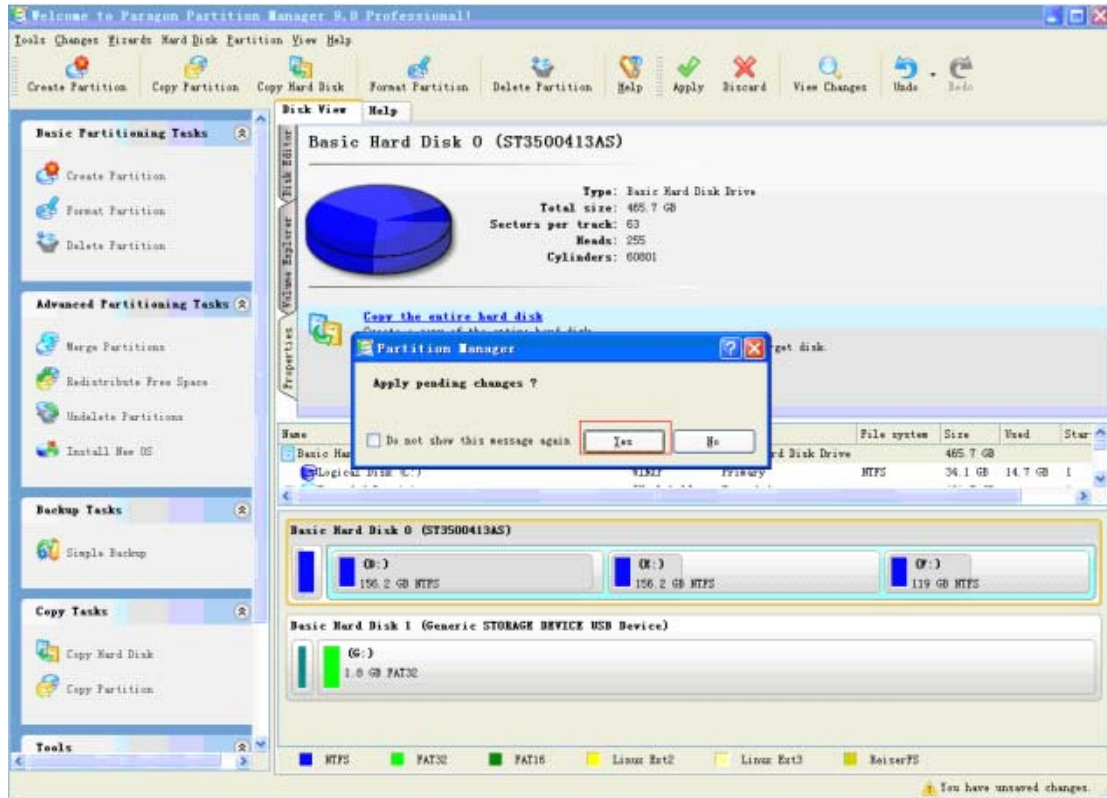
Welcome to Paragon Partition Manager 9.0 Professional!

Tools Changes Wizards Hard Disk Partition View Help

Create Partition Copy Partition Copy Hard Disk Format Partition Delete Partition Help Apply Discard View Changes Undo Redo

Basic Partitioning Tasks
Create Partition
Format Partition
Delete Partition

Advanced Partitioning Tasks
Merge Partitions
Redistribute Free Space
Undelete Partitions
Install New OS

Backup Tasks
Simple Backup

Copy Tasks
Copy Hard Disk
Copy Partition

Tools

Disk View Help

Disk Editor
Volume Explorer
Properties

Basic Hard Disk 0 (ST3500413AS)

Type: Basic Hard Disk Drive
Total size: 465.7 GB
Sectors per track: 63
Heads: 255
Cylinders: 60801

Copy the entire hard disk
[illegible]
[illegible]get disk.

Partition Manager
Apply pending changes ?
Do not show this message again
Yes
No

| Name | | | | File system | Size | Used | Star |
|---|---|---|---|---|---|---|---|
| Basic Har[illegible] | | | rd Disk Drive | | 465.7 GB | | |
| Logical Disk (C:) | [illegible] | Primary | | NTFS | 34.1 GB | 14.7 GB | I |

Basic Hard Disk 0 (ST3500413AS)
(D:)
156.2 GB NTFS
(E:)
156.2 GB NTFS
(F:)
119 GB NTFS

Basic Hard Disk 1 (Generic STORAGE DEVICE USB Device)
(G:)
1.8 GB FAT32

NTFS FAT32 FAT16 Linux Ext2 Linux Ext3 ReiserFS

You have unsaved changes.